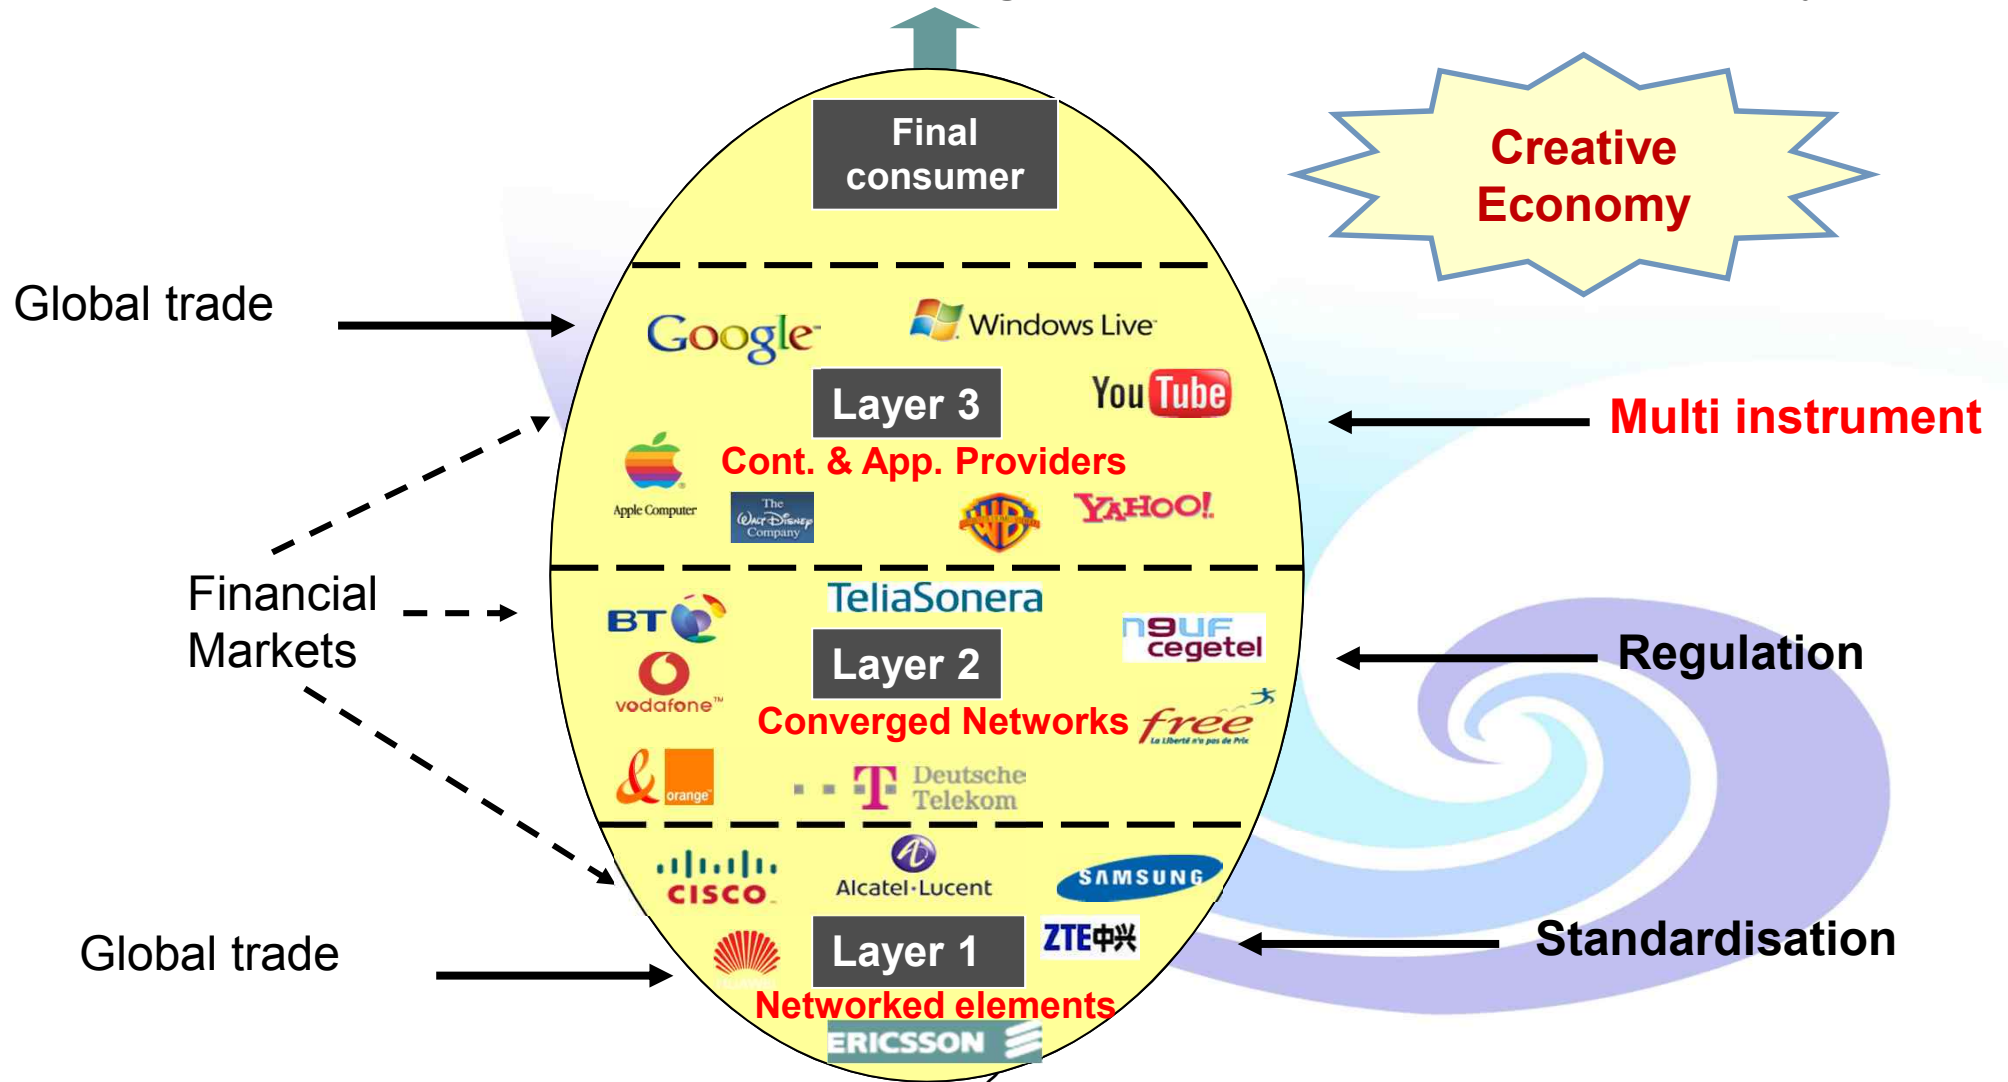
Final consumer

Creative Economy

Global trade

Google

Windows Live

Layer 3

You Tube

Multi instrument

Cont. & App. Providers

Apple Computer

The Walt Disney Company

YAHOO!

Financial Markets

TeliaSonera

BT

neuf cegetel

Layer 2

Regulation

vodafone

Converged Networks

free

orange

Deutsche Telekom

cisco

Alcatel·Lucent

SAMSUNG

Global trade

Layer 1

ZTE中兴

Standardisation

Networked elements

ERICSSON